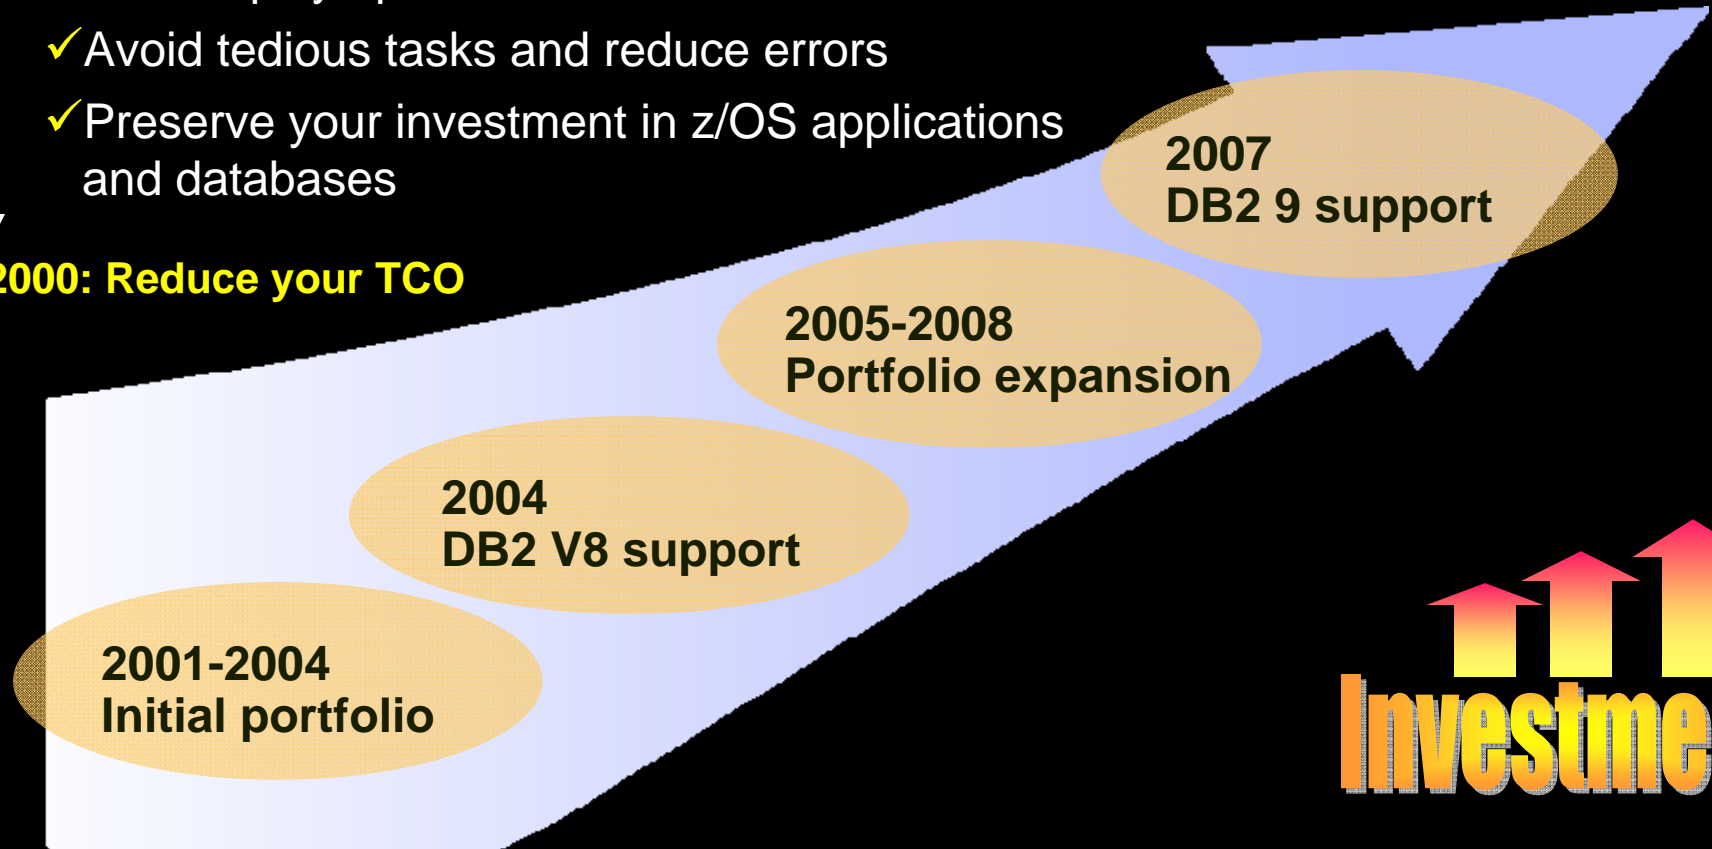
✓Avoid tedious tasks and reduce errors

✓Preserve your investment in z/OS applications and databases

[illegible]000: Reduce your TCO

2007
DB2 9 support

2005-2008
Portfolio expansion

2004
DB2 V8 support

2001-2004
Initial portfolio

Investme